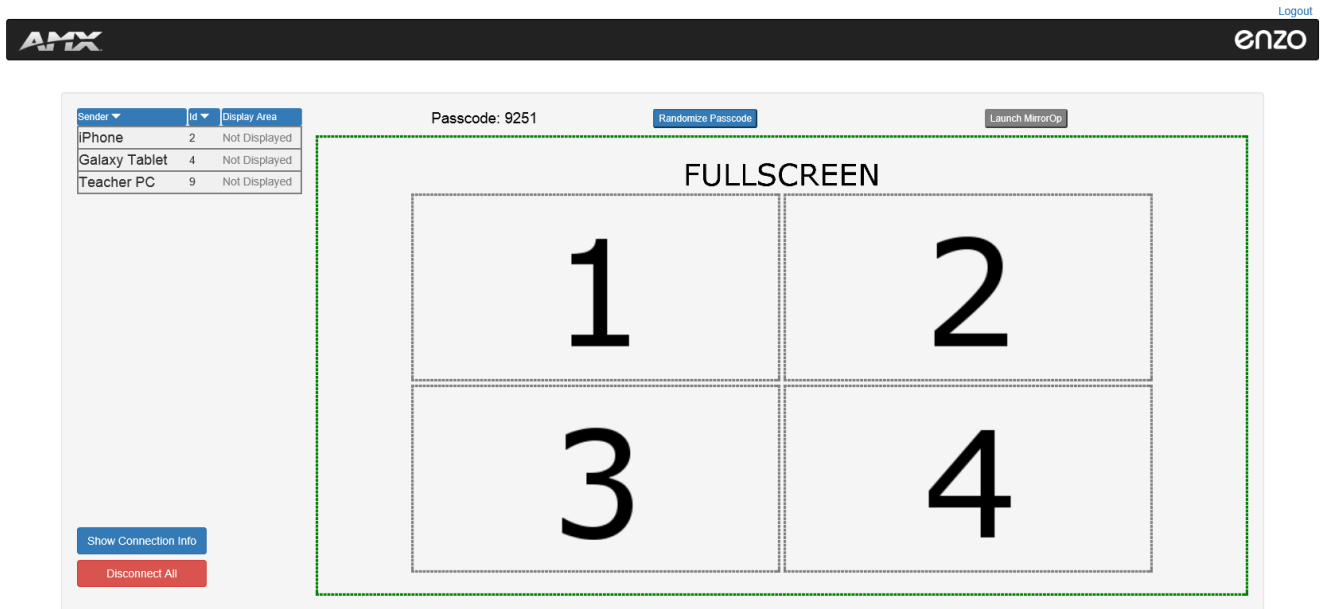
Logout

AMX

enzo

| Sender | Id | Display Area |
|---|---|---|
| iPhone | 2 | Not Displayed |
| Galaxy Tablet | 4 | Not Displayed |
| Teacher PC | 9 | Not Displayed |

Passcode: 9251

Randomize Passcode

Launch MirrorOp

FULLSCREEN

1

2

3

4

Show Connection Info

Disconnect All